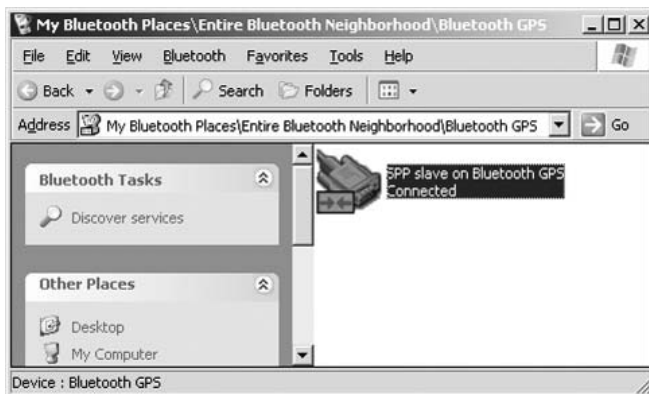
My Bluetooth Places\Entire Bluetooth Neighborhood\Bluetooth GPS

File Edit View Bluetooth Favorites Tools Help

Back Search Folders

Address My Bluetooth Places\Entire Bluetooth Neighborhood\Bluetooth GPS Go

Bluetooth Tasks

Discover services

Other Places

Desktop

My Computer

SPP slave on Bluetooth GPS
Connected

Device : Bluetooth GPS